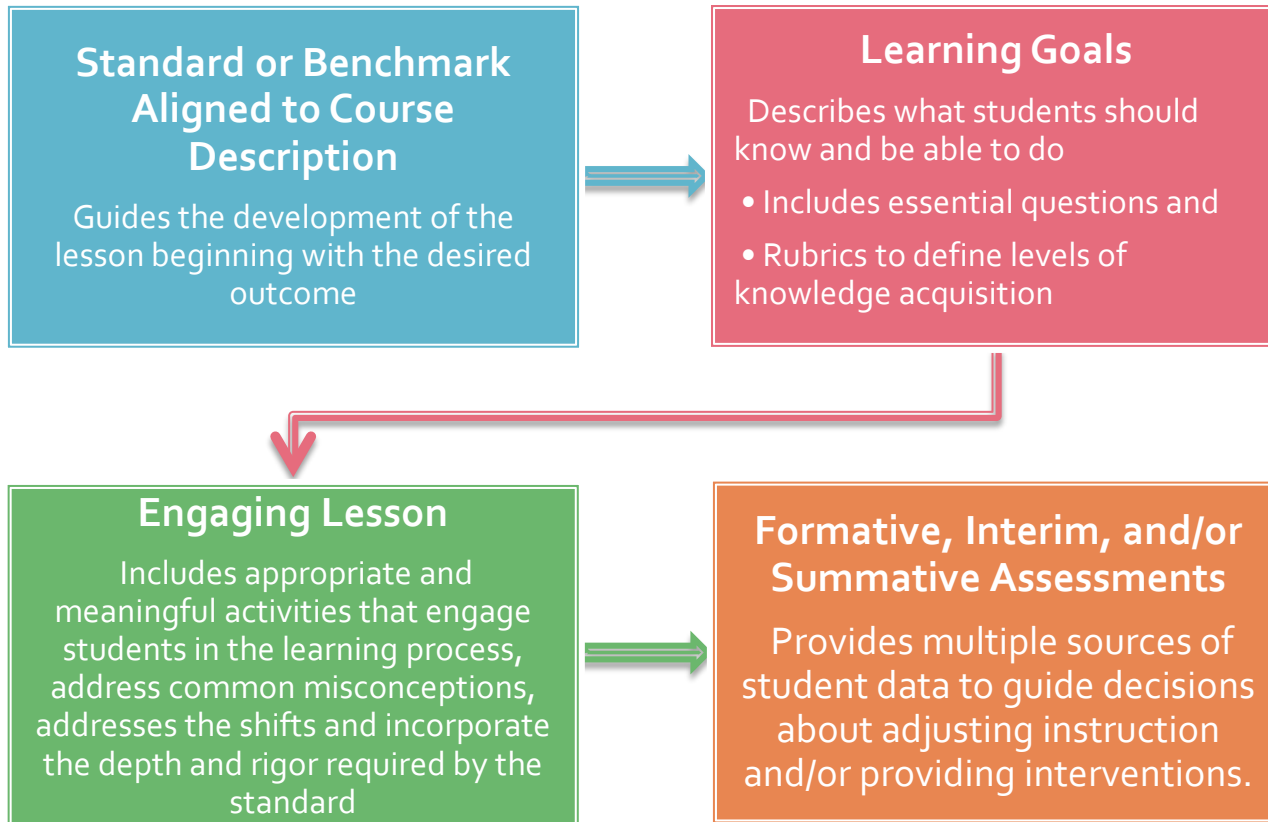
Standard or Benchmark Aligned to Course Description

Guides the development of the lesson beginning with the desired outcome

Learning Goals

Describes what students should know and be able to do

• Includes essential questions and

• Rubrics to define levels of knowledge acquisition

Engaging Lesson

Includes appropriate and meaningful activities that engage students in the learning process, address common misconceptions, addresses the shifts and incorporate the depth and rigor required by the standard

Formative, Interim, and/or Summative Assessments

Provides multiple sources of student data to guide decisions about adjusting instruction and/or providing interventions.